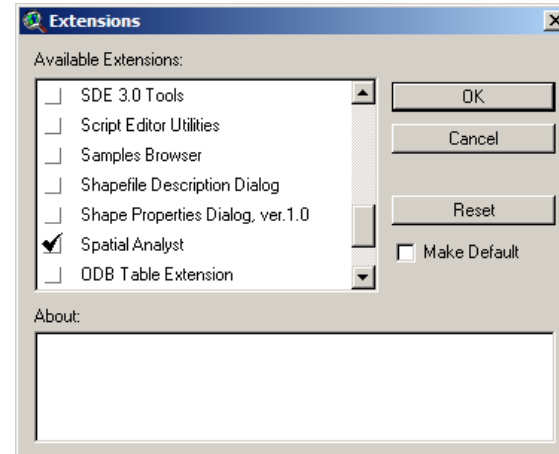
Extensions

Available Extensions:

SDE 3.0 Tools
Script Editor Utilities
Samples Browser
Shapefile Description Dialog
Shape Properties Dialog, ver.1.0
Spatial Analyst
ODB Table Extension

OK
Cancel
Reset
Make Default

About: